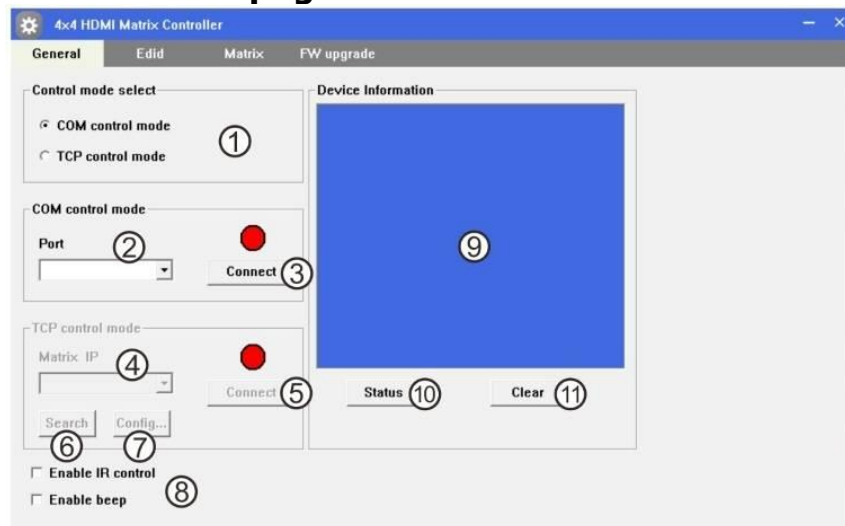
4x4 HDMI Matrix Controller

General | Edid | Matrix | FW upgrade

Control mode select

COM control mode

TCP control mode

①

COM control mode

Port ②

Connect ③

TCP control mode

Matrix IP ④

Connect ⑤

Search ⑥ Config... ⑦

Enable IR control

Enable beep ⑧

Device Information

⑨

Status ⑩ Clear ⑪